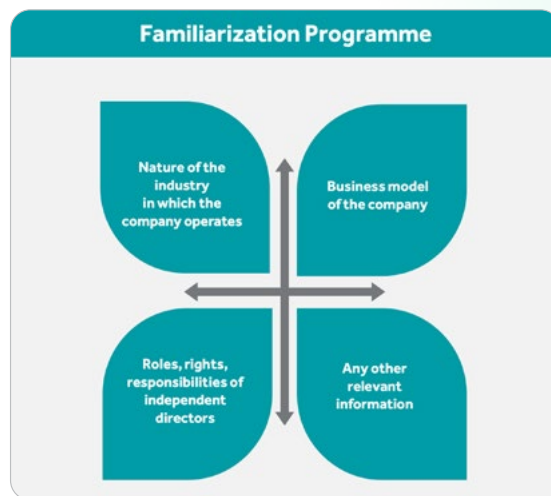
Familiarization Programme

Nature of the industry in which the company operates

Business model of the company

Roles, rights, responsibilities of independent directors

Any other relevant information